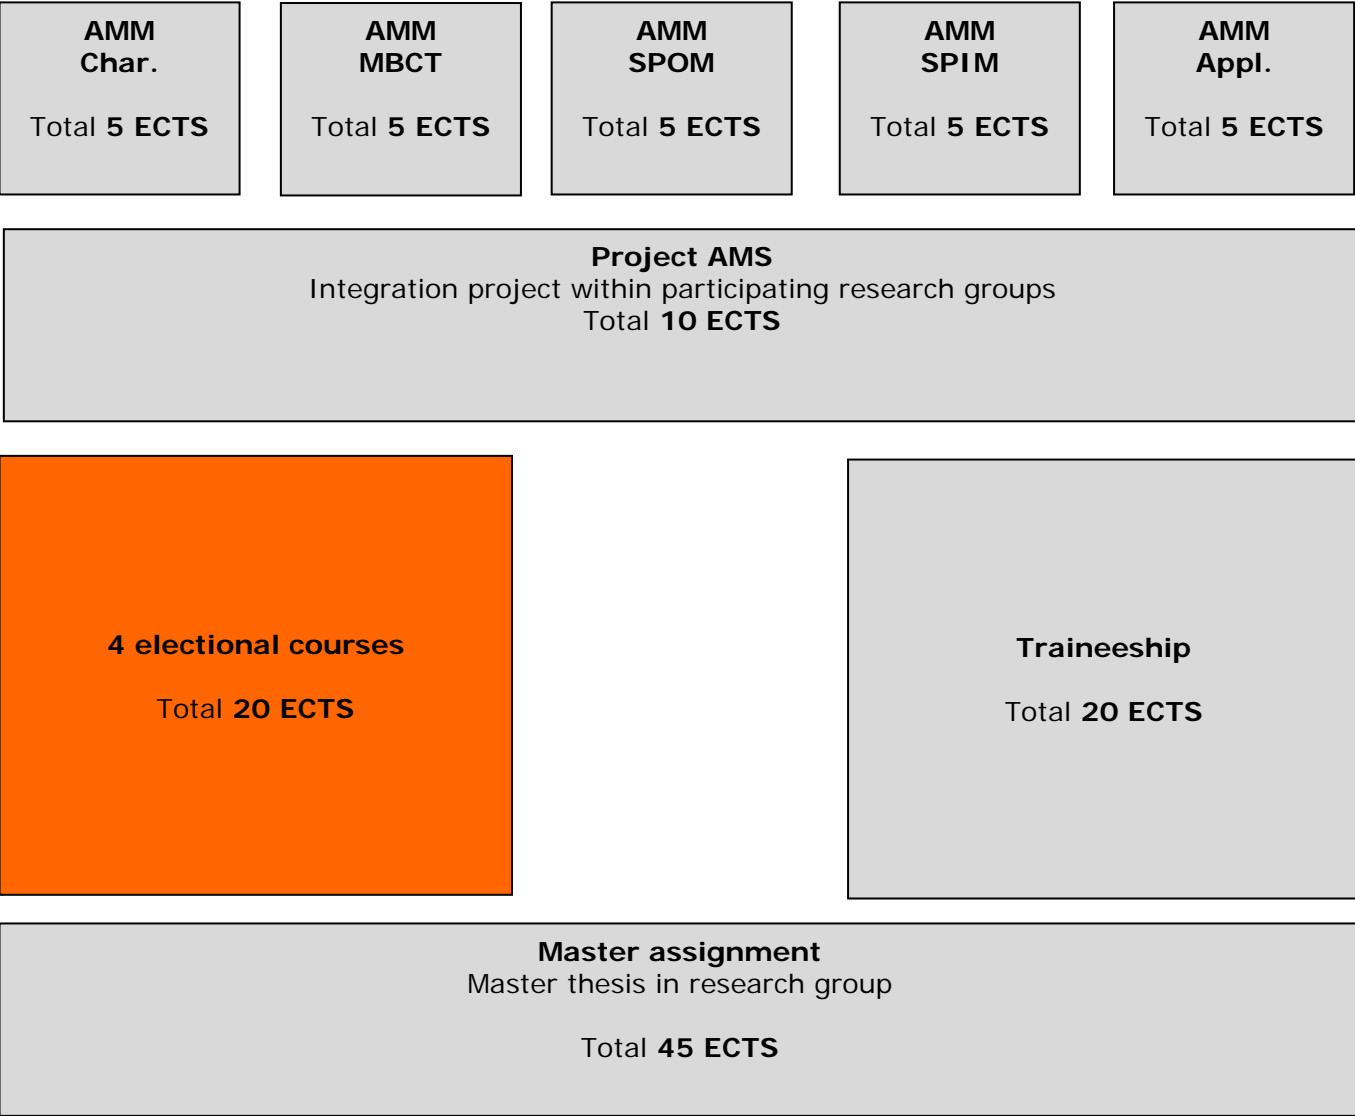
AMM
Char.

Total 5 ECTS

AMM
MBCT

Total 5 ECTS

AMM
SPOM

Total 5 ECTS

AMM
SPIM

Total 5 ECTS

AMM
Appl.

Total 5 ECTS

Project AMS
Integration project within participating research groups
Total 10 ECTS

4 electional courses

Total 20 ECTS

Traineeship

Total 20 ECTS

Master assignment
Master thesis in research group

Total 45 ECTS